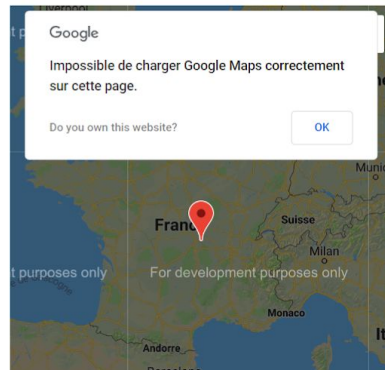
t p
Liverpool
Google

Impossible de charger Google Maps correctement sur cette page.

Do you own this website?

OK

Munic

Fran

Suisse

Milan

t purposes only

For development purposes only

Monaco

Andorre

It